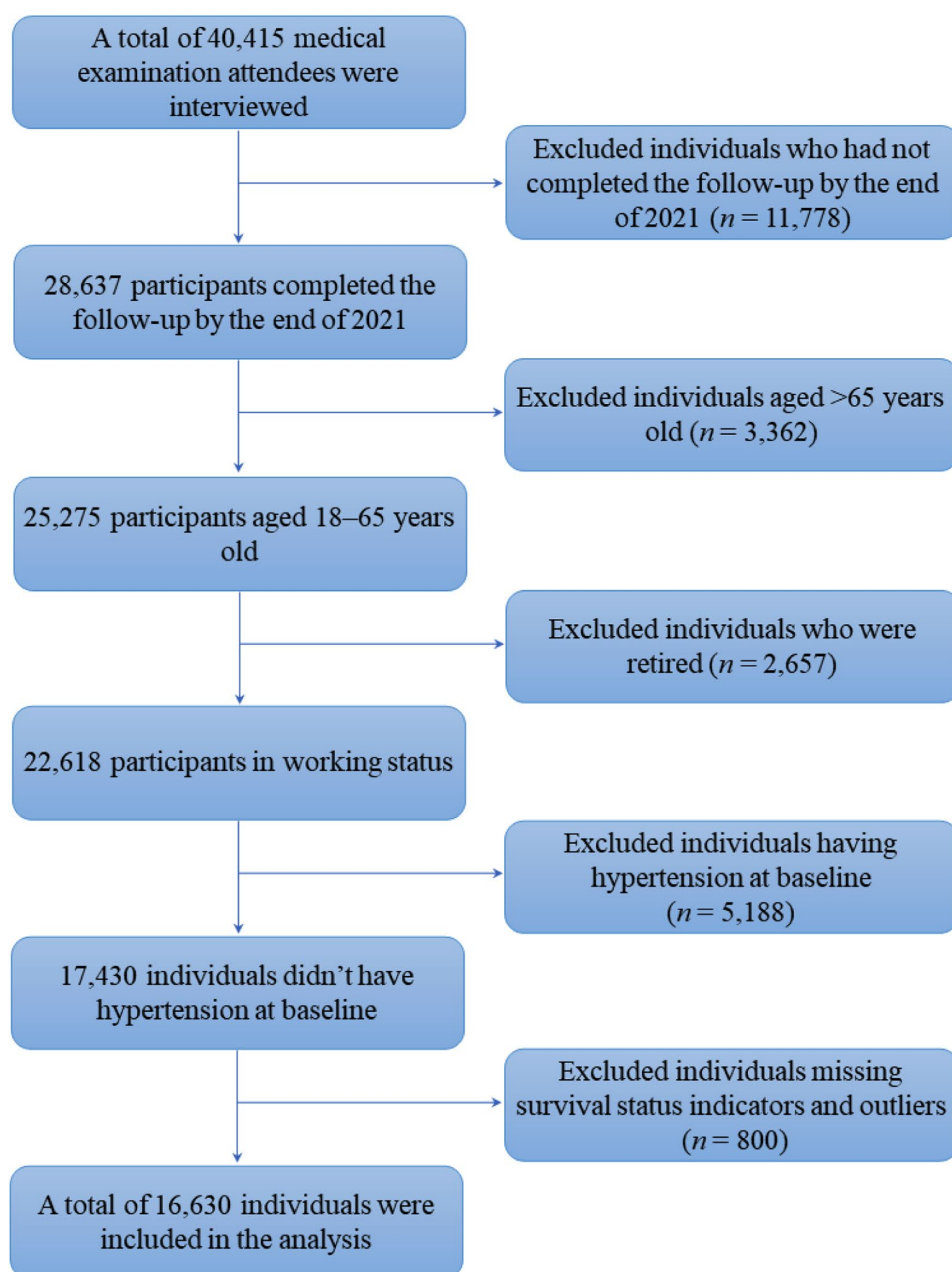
A total of 40,415 medical examination attendees were interviewed

Excluded individuals who had not completed the follow-up by the end of 2021 ($n$ = 11,778)

28,637 participants completed the follow-up by the end of 2021

Excluded individuals aged >65 years old ($n$ = 3,362)

25,275 participants aged 18–65 years old

Excluded individuals who were retired ($n$ = 2,657)

22,618 participants in working status

Excluded individuals having hypertension at baseline ($n$ = 5,188)

17,430 individuals didn't have hypertension at baseline

Excluded individuals missing survival status indicators and outliers ($n$ = 800)

A total of 16,630 individuals were included in the analysis